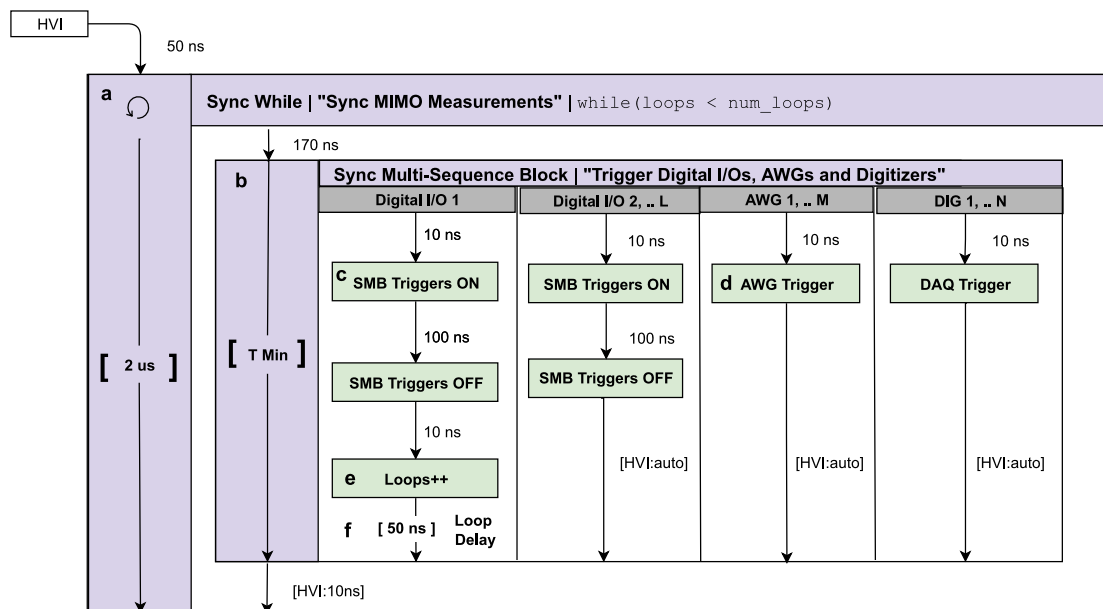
HVI

50 ns

a

Sync While | "Sync MIMO Measurements" | while(loops < num_loops)

170 ns

b

Sync Multi-Sequence Block | "Trigger Digital I/Os, AWGs and Digitizers"

| Digital I/O 1 | Digital I/O 2, .. L | AWG 1, .. M | DIG 1, .. N |
|---|---|---|---|

10 ns

10 ns

10 ns

10 ns

c SMB Triggers ON

SMB Triggers ON

d AWG Trigger

DAQ Trigger

[ 2 us ]

[ T Min ]

100 ns

100 ns

SMB Triggers OFF

SMB Triggers OFF

10 ns

[HVI:auto]

[HVI:auto]

[HVI:auto]

e Loops++

f [ 50 ns ] Loop Delay

[HVI:10ns]